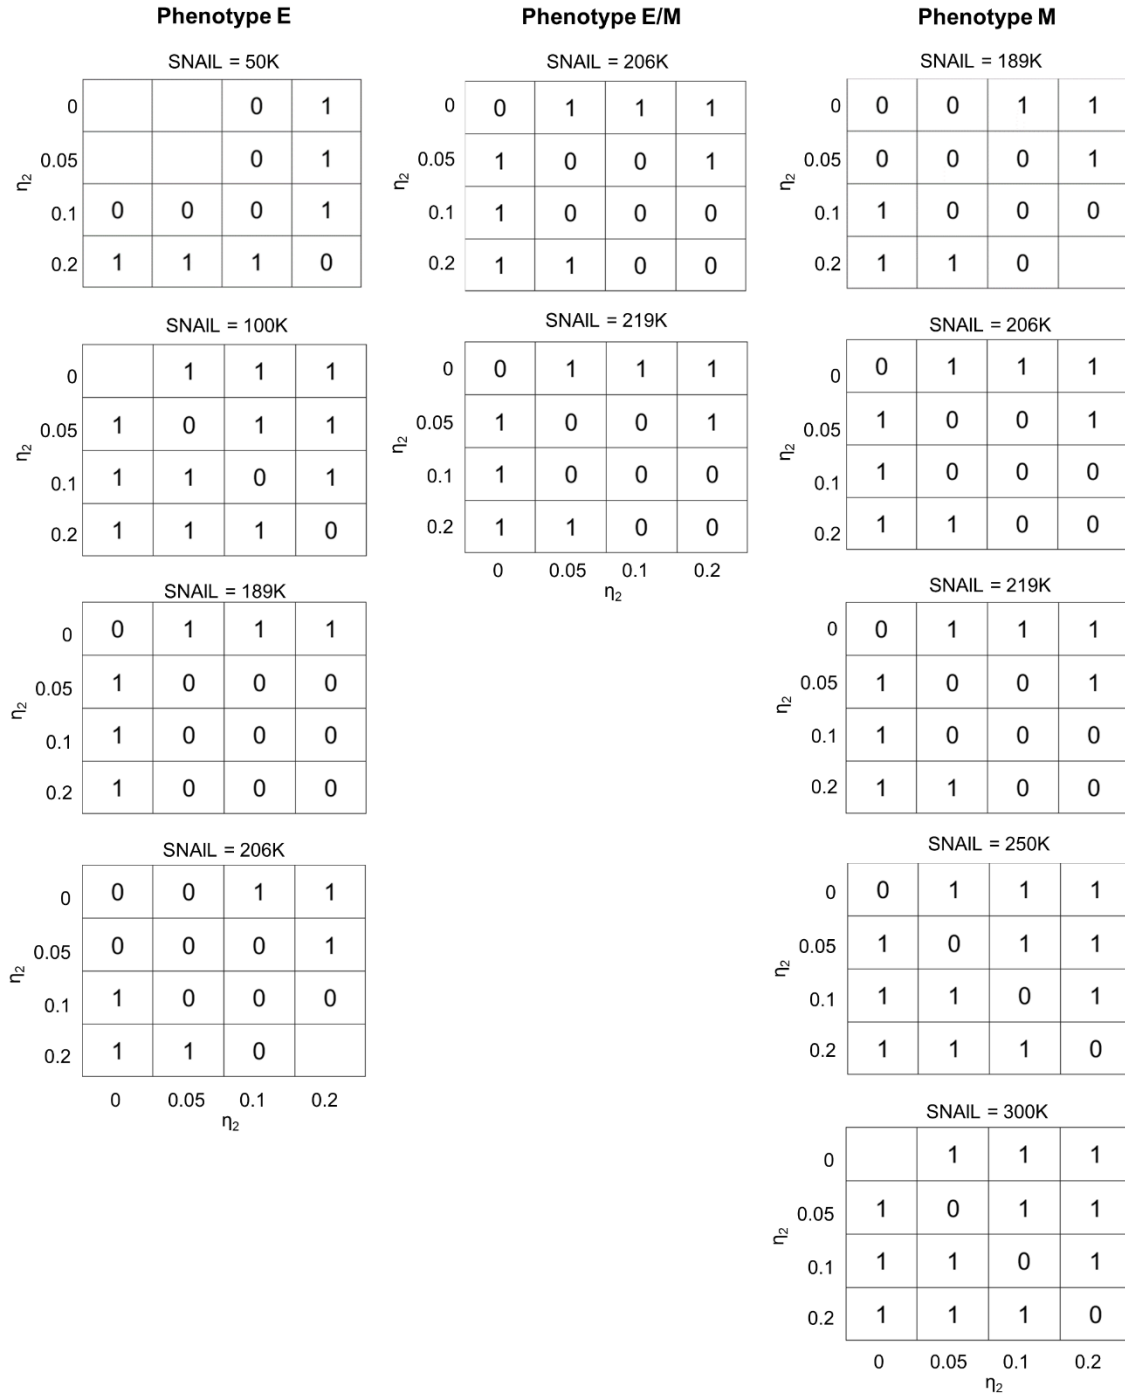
Phenotype E

SNAIL = 50K

| $\eta_2$ | | | | |
|---|---|---|---|---|
| 0 | | | 0 | 1 |
| 0.05 | | | 0 | 1 |
| 0.1 | 0 | 0 | 0 | 1 |
| 0.2 | 1 | 1 | 1 | 0 |

SNAIL = 100K

| $\eta_2$ | | | | |
|---|---|---|---|---|
| 0 | | 1 | 1 | 1 |
| 0.05 | 1 | 0 | 1 | 1 |
| 0.1 | 1 | 1 | 0 | 1 |
| 0.2 | 1 | 1 | 1 | 0 |

SNAIL = 189K

| $\eta_2$ | | | | |
|---|---|---|---|---|
| 0 | 0 | 1 | 1 | 1 |
| 0.05 | 1 | 0 | 0 | 0 |
| 0.1 | 1 | 0 | 0 | 0 |
| 0.2 | 1 | 0 | 0 | 0 |

SNAIL = 206K

| $\eta_2$ | 0 | 0.05 | 0.1 | 0.2 |
|---|---|---|---|---|
| 0 | 0 | 0 | 1 | 1 |
| 0.05 | 0 | 0 | 0 | 1 |
| 0.1 | 1 | 0 | 0 | 0 |
| 0.2 | 1 | 1 | 0 | |

$\eta_2$

Phenotype E/M

SNAIL = 206K

| $\eta_2$ | | | | |
|---|---|---|---|---|
| 0 | 0 | 1 | 1 | 1 |
| 0.05 | 1 | 0 | 0 | 1 |
| 0.1 | 1 | 0 | 0 | 0 |
| 0.2 | 1 | 1 | 0 | 0 |

SNAIL = 219K

| $\eta_2$ | 0 | 0.05 | 0.1 | 0.2 |
|---|---|---|---|---|
| 0 | 0 | 1 | 1 | 1 |
| 0.05 | 1 | 0 | 0 | 1 |
| 0.1 | 1 | 0 | 0 | 0 |
| 0.2 | 1 | 1 | 0 | 0 |

$\eta_2$

Phenotype M

SNAIL = 189K

| $\eta_2$ | | | | |
|---|---|---|---|---|
| 0 | 0 | 0 | 1 | 1 |
| 0.05 | 0 | 0 | 0 | 1 |
| 0.1 | 1 | 0 | 0 | 0 |
| 0.2 | 1 | 1 | 0 | |

SNAIL = 206K

| $\eta_2$ | | | | |
|---|---|---|---|---|
| 0 | 0 | 1 | 1 | 1 |
| 0.05 | 1 | 0 | 0 | 1 |
| 0.1 | 1 | 0 | 0 | 0 |
| 0.2 | 1 | 1 | 0 | 0 |

SNAIL = 219K

| $\eta_2$ | | | | |
|---|---|---|---|---|
| 0 | 0 | 1 | 1 | 1 |
| 0.05 | 1 | 0 | 0 | 1 |
| 0.1 | 1 | 0 | 0 | 0 |
| 0.2 | 1 | 1 | 0 | 0 |

SNAIL = 250K

| $\eta_2$ | | | | |
|---|---|---|---|---|
| 0 | 0 | 1 | 1 | 1 |
| 0.05 | 1 | 0 | 1 | 1 |
| 0.1 | 1 | 1 | 0 | 1 |
| 0.2 | 1 | 1 | 1 | 0 |

SNAIL = 300K

| $\eta_2$ | 0 | 0.05 | 0.1 | 0.2 |
|---|---|---|---|---|
| 0 | | 1 | 1 | 1 |
| 0.05 | 1 | 0 | 1 | 1 |
| 0.1 | 1 | 1 | 0 | 1 |
| 0.2 | 1 | 1 | 1 | 0 |

$\eta_2$